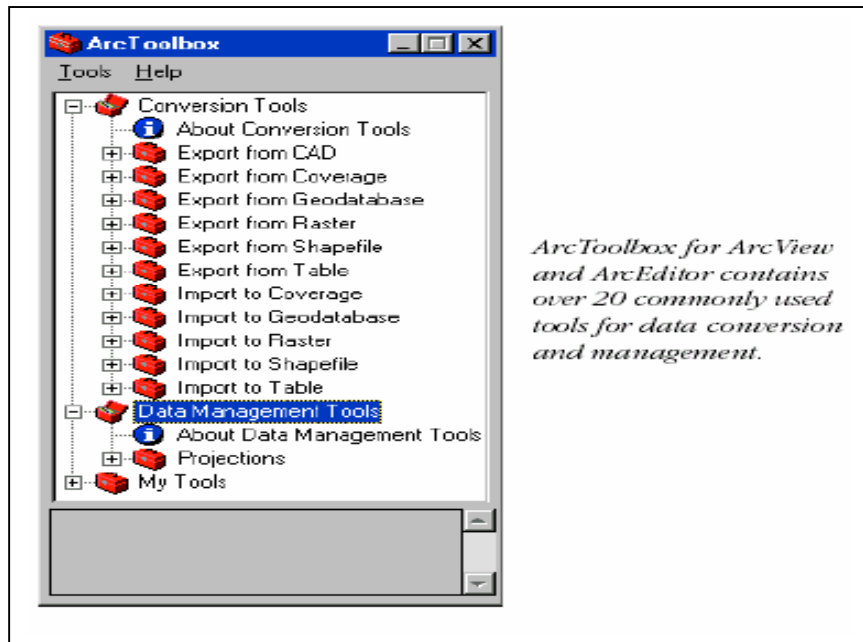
ArcToolbox

Tools Help

Conversion Tools
About Conversion Tools
Export from CAD
Export from Coverage
Export from Geodatabase
Export from Raster
Export from Shapefile
Export from Table
Import to Coverage
Import to Geodatabase
Import to Raster
Import to Shapefile
Import to Table
Data Management Tools
About Data Management Tools
Projections
My Tools

ArcToolbox for ArcView and ArcEditor contains over 20 commonly used tools for data conversion and management.